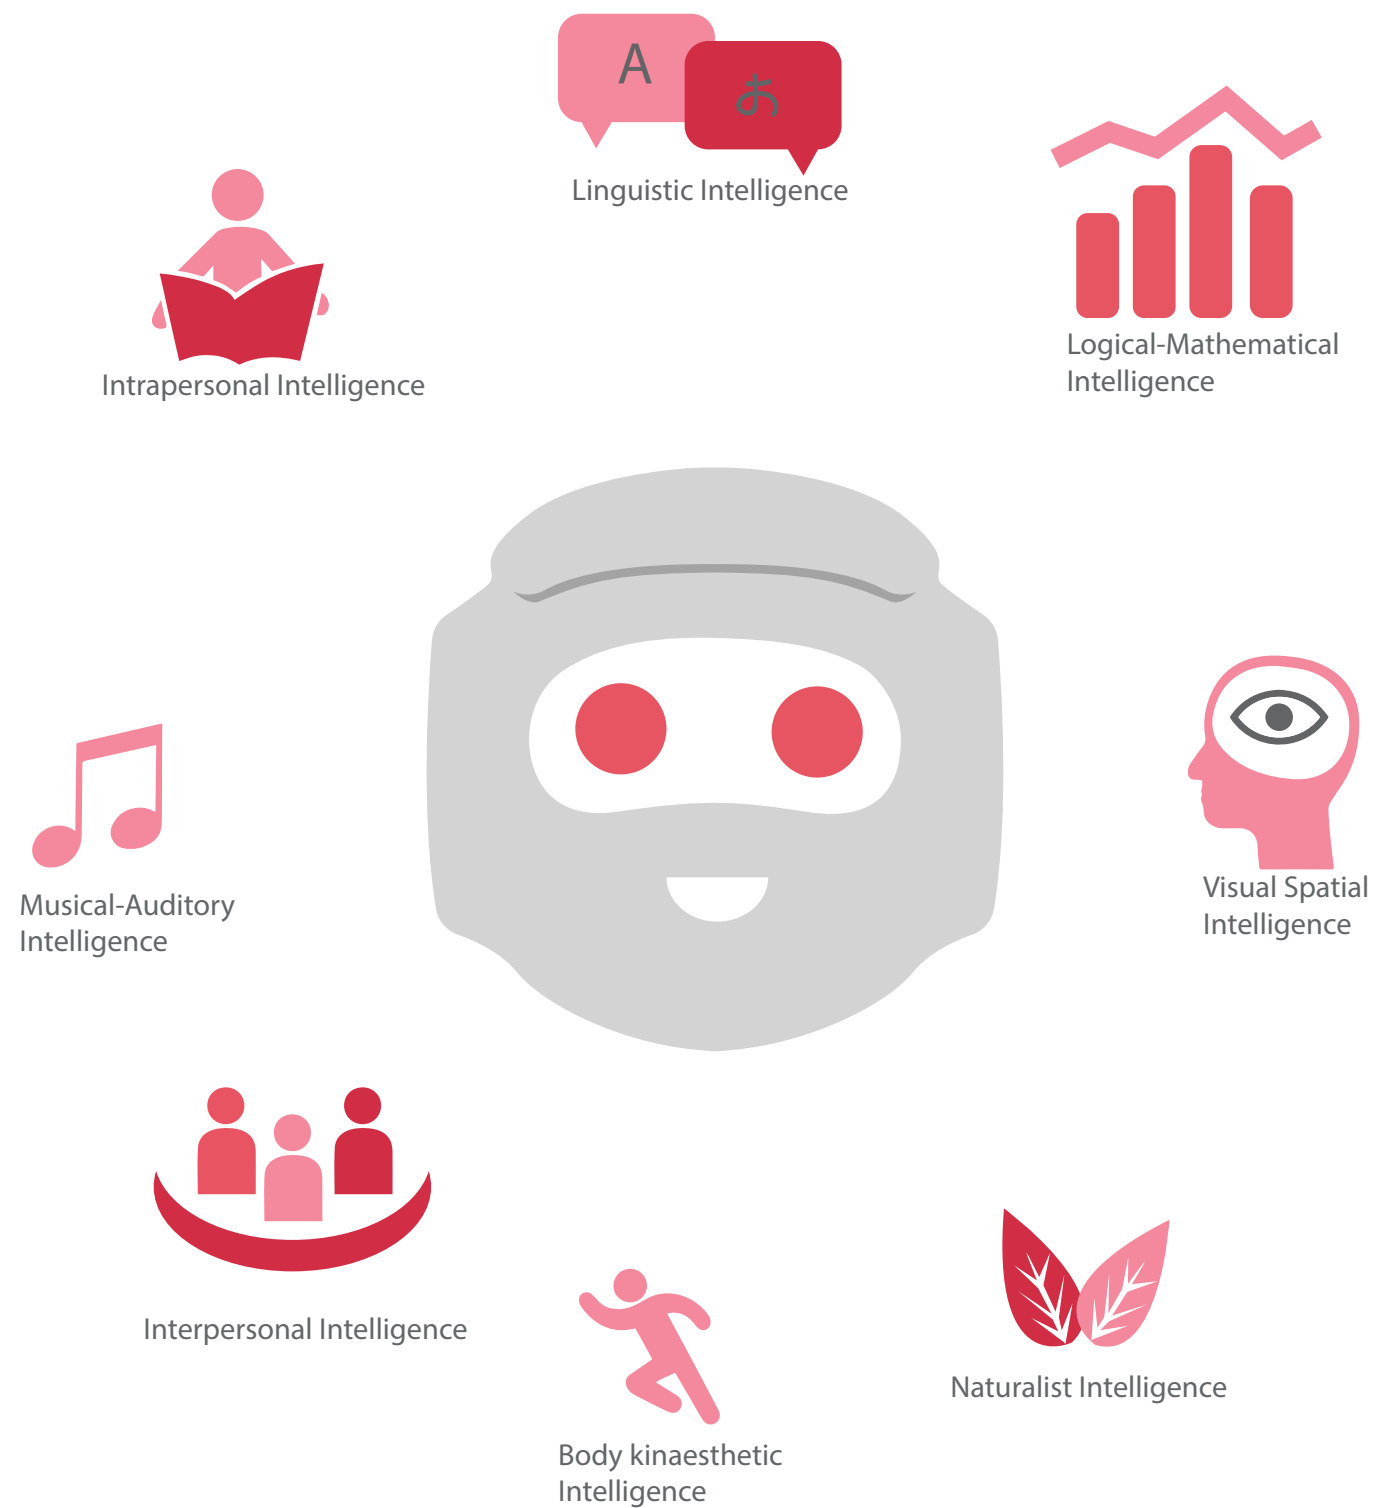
A

あ

Linguistic Intelligence

Intrapersonal Intelligence

Logical-Mathematical Intelligence

Musical-Auditory Intelligence

Visual Spatial Intelligence

Interpersonal Intelligence

Naturalist Intelligence

Body kinaesthetic Intelligence